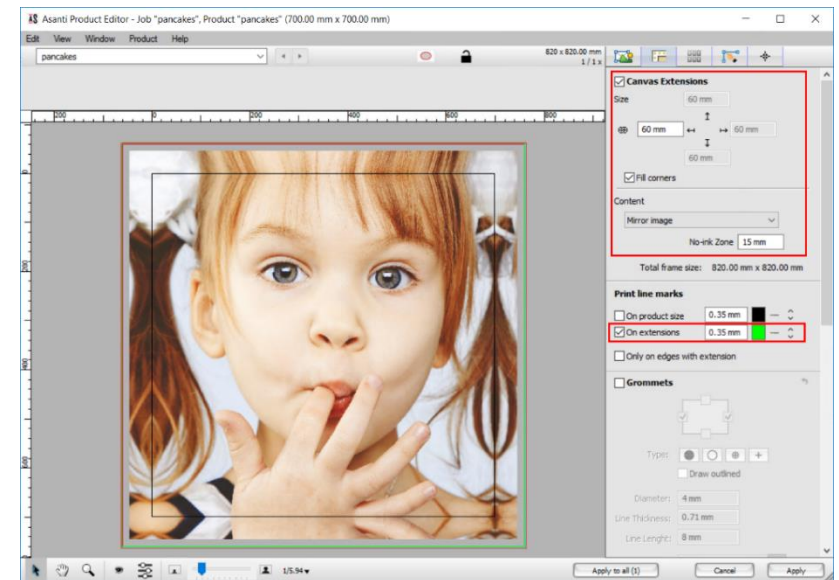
AS Asanti Product Editor - Job "pancakes", Product "pancakes" (700.00 mm x 700.00 mm)

Edit View Window Product Help

pancakes

820 x 820.00 mm
1/1 x

200 0 200 400 600 800

0
200
400
600

Canvas Extensions

Size

60 mm

60 mm

60 mm

60 mm

Fill corners

Content

Mirror image

No-ink Zone 15 mm

Total frame size: 820.00 mm x 820.00 mm

Print line marks

On product size 0.35 mm

On extensions 0.35 mm

Only on edges with extension

Grommets

Type:

Draw outlined

Diameter: 4 mm

Line Thickness: 0.71 mm

Line Lenght: 8 mm

1/5.94

Apply to all (1)

Cancel

Apply